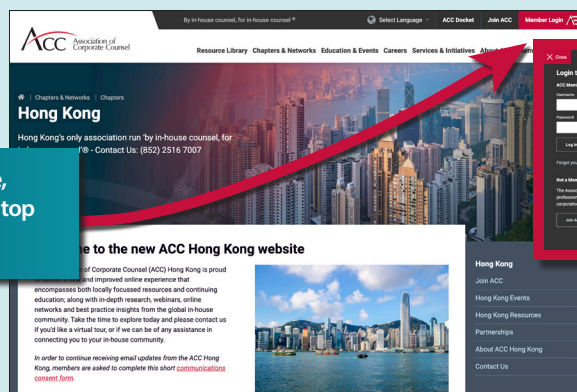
By in-house counsel, for in-house counsel ®

Select Language

ACC Docket

Join ACC

Member Login

ACC Association of Corporate Counsel

Resource Library Chapters & Networks Education & Events Careers Services & Initiatives About

Chapters & Networks | Chapters

Hong Kong

Hong Kong's only association run 'by in-house counsel, for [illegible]'® - Contact Us: (852) 2516 7007

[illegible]e,
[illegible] top

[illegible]e to the new ACC Hong Kong website

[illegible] of Corporate Counsel (ACC) Hong Kong is proud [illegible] and improved online experience that encompasses both locally focussed resources and continuing education; along with in-depth research, webinars, online networks and best practice insights from the global in-house community. Take the time to explore today and please contact us if you'd like a virtual tour, or if we can be of any assistance in connecting you to your in-house community.

In order to continue receiving email updates from the ACC Hong Kong, members are asked to complete this short communications consent form.

Hong Kong

Join ACC

Hong Kong Events

Hong Kong Resources

Partnerships

About ACC Hong Kong

Contact Us

Close

Login t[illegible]

ACC Mem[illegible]

Username

Password

Log I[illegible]

Forgot you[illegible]

Not a Mem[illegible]

The Associ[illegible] professio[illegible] corporatio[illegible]

Join A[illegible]